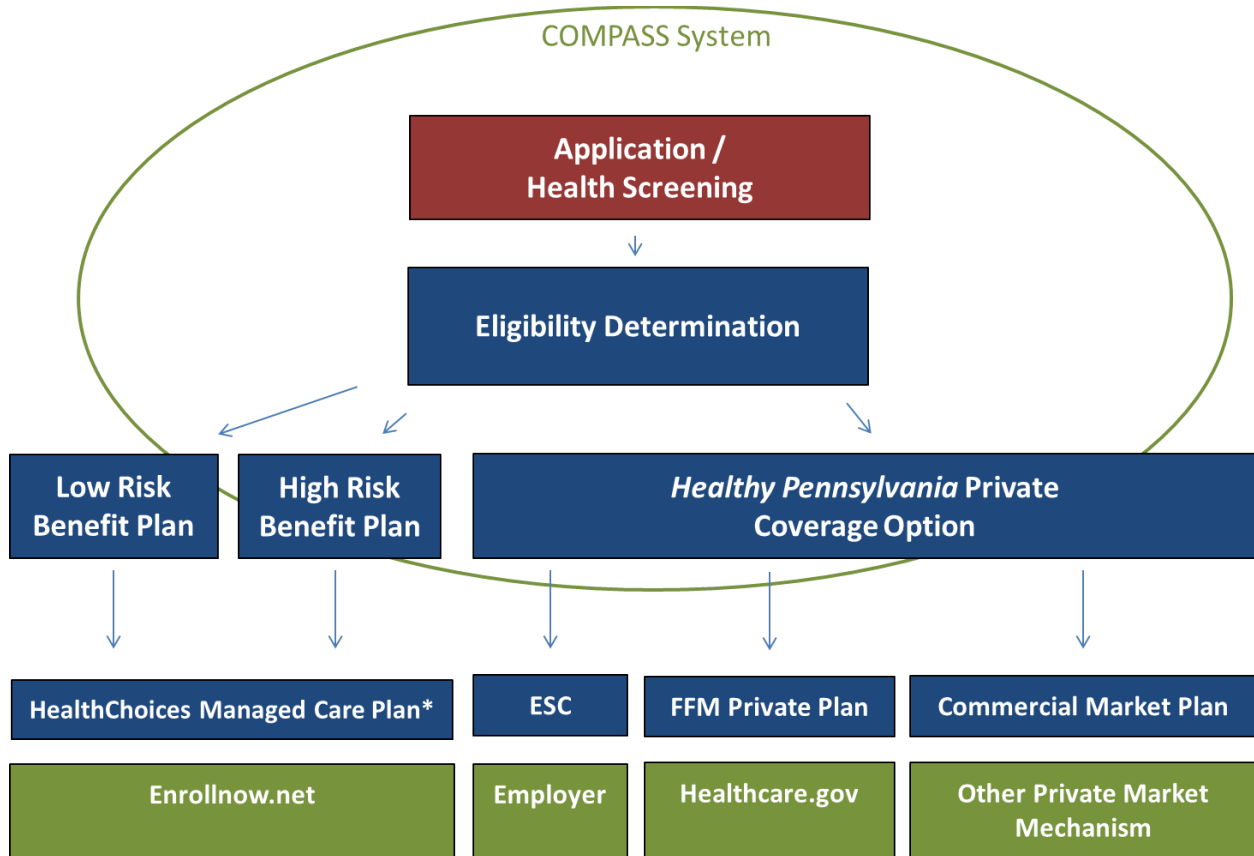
COMPASS System

Application / Health Screening

Eligibility Determination

Low Risk Benefit Plan

High Risk Benefit Plan

*Healthy Pennsylvania* Private Coverage Option

HealthChoices Managed Care Plan*

ESC

FFM Private Plan

Commercial Market Plan

Enrollnow.net

Employer

Healthcare.gov

Other Private Market Mechanism